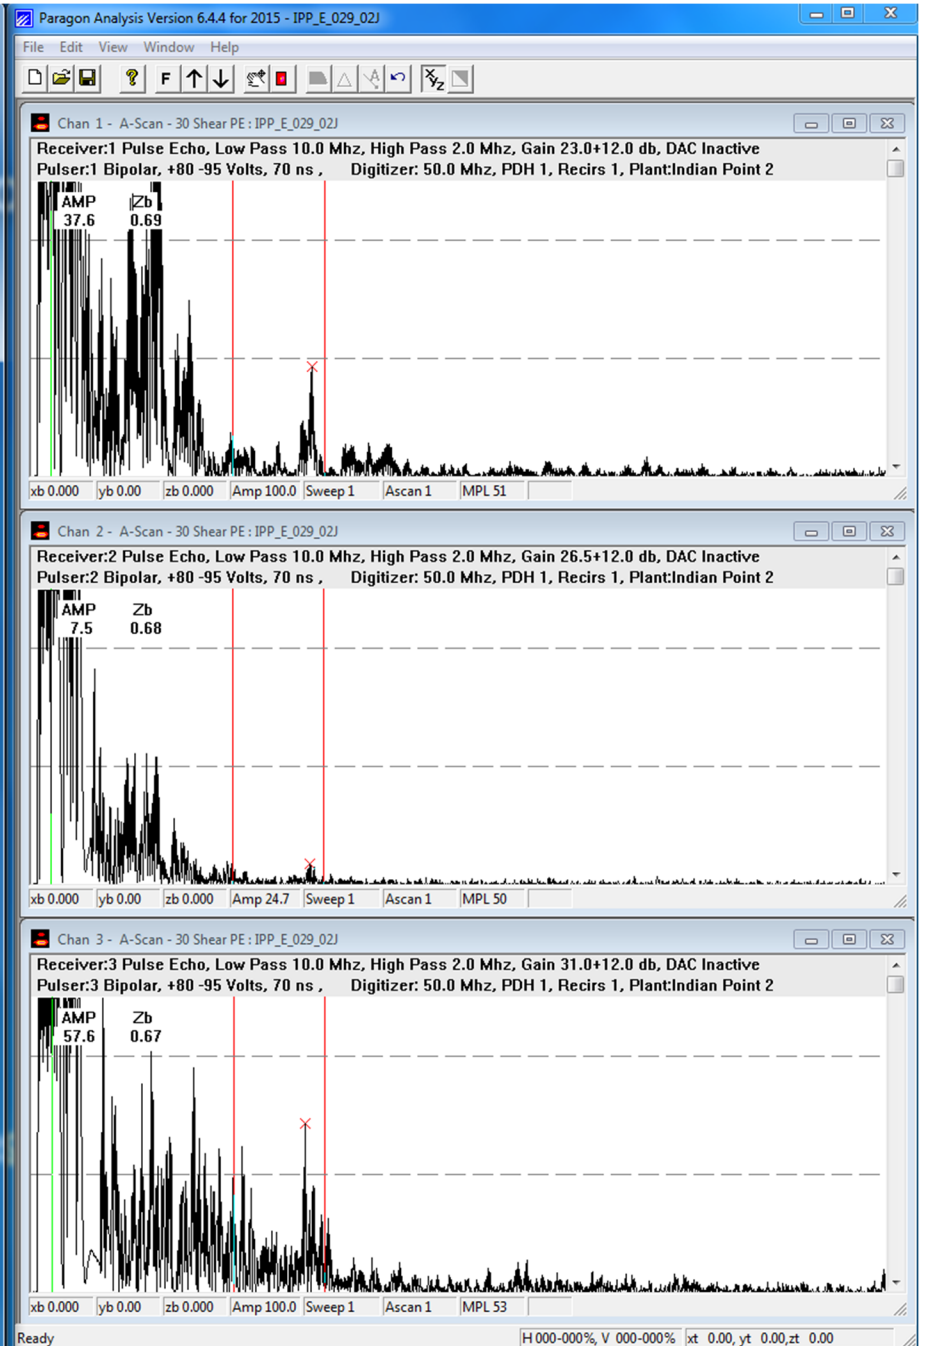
Paragon Analysis Version 6.4.4 for 2015 - IPP_E_029_02J

File Edit View Window Help

F

Chan 1 - A-Scan - 30 Shear PE : IPP_E_029_02J

Receiver:1 Pulse Echo, Low Pass 10.0 Mhz, High Pass 2.0 Mhz, Gain 23.0+12.0 db, DAC Inactive
Pulser:1 Bipolar, +80 -95 Volts, 70 ns , Digitizer: 50.0 Mhz, PDH 1, Recirs 1, Plant:Indian Point 2

AMP 37.6 Zb 0.69

xb 0.000 | yb 0.00 | zb 0.000 | Amp 100.0 | Sweep 1 | Ascan 1 | MPL 51

Chan 2 - A-Scan - 30 Shear PE : IPP_E_029_02J

Receiver:2 Pulse Echo, Low Pass 10.0 Mhz, High Pass 2.0 Mhz, Gain 26.5+12.0 db, DAC Inactive
Pulser:2 Bipolar, +80 -95 Volts, 70 ns , Digitizer: 50.0 Mhz, PDH 1, Recirs 1, Plant:Indian Point 2

AMP 7.5 Zb 0.68

xb 0.000 | yb 0.00 | zb 0.000 | Amp 24.7 | Sweep 1 | Ascan 1 | MPL 50

Chan 3 - A-Scan - 30 Shear PE : IPP_E_029_02J

Receiver:3 Pulse Echo, Low Pass 10.0 Mhz, High Pass 2.0 Mhz, Gain 31.0+12.0 db, DAC Inactive
Pulser:3 Bipolar, +80 -95 Volts, 70 ns , Digitizer: 50.0 Mhz, PDH 1, Recirs 1, Plant:Indian Point 2

AMP 57.6 Zb 0.67

xb 0.000 | yb 0.00 | zb 0.000 | Amp 100.0 | Sweep 1 | Ascan 1 | MPL 53

Ready | H 000-000%, V 000-000% | xt 0.00, yt 0.00,zt 0.00